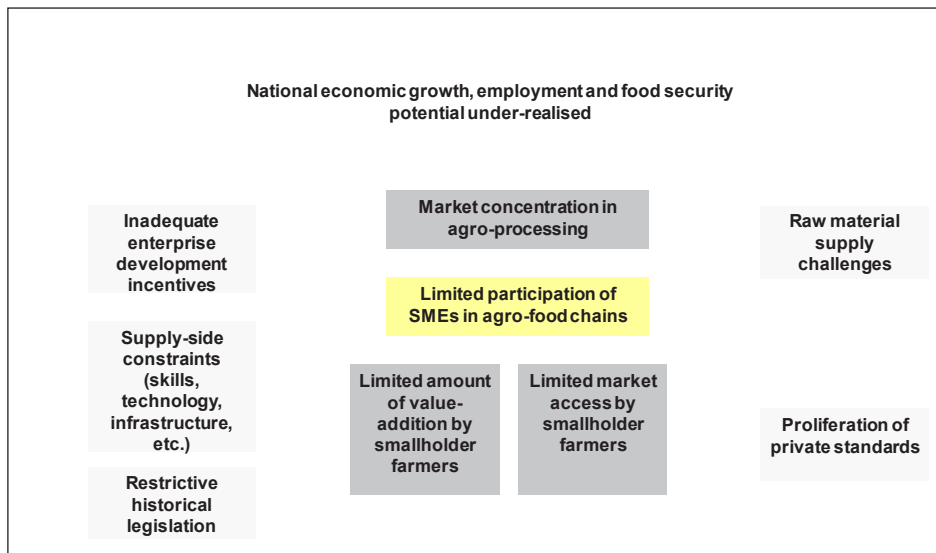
National economic growth, employment and food security potential under-realised

Inadequate enterprise development incentives

Supply-side constraints (skills, technology, infrastructure, etc.)

Restrictive historical legislation

Market concentration in agro-processing

Limited participation of SMEs in agro-food chains

Limited amount of value-addition by smallholder farmers

Limited market access by smallholder farmers

Raw material supply challenges

Proliferation of private standards